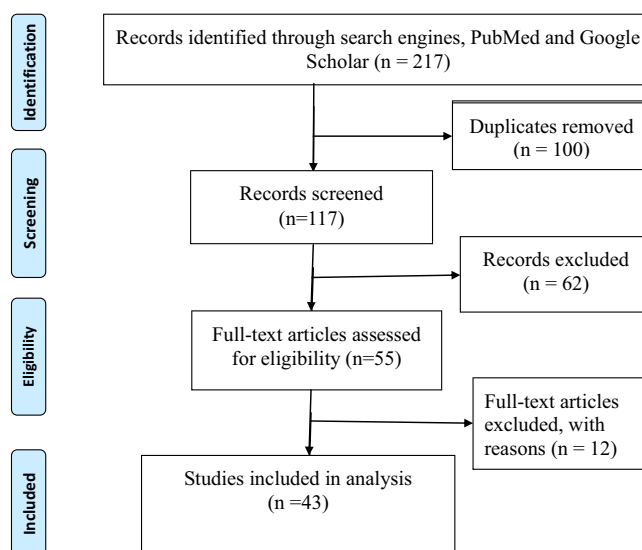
Identification

Records identified through search engines, PubMed and Google Scholar (n = 217)

Duplicates removed (n = 100)

Screening

Records screened (n=117)

Records excluded (n = 62)

Eligibility

Full-text articles assessed for eligibility (n=55)

Full-text articles excluded, with reasons (n = 12)

Included

Studies included in analysis (n =43)